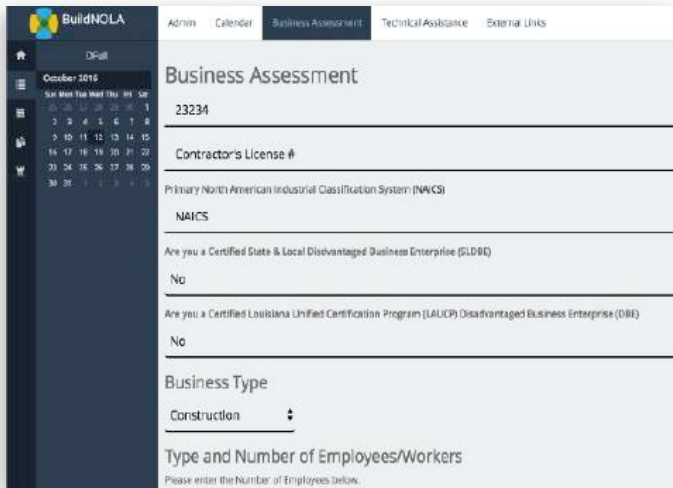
BuildNOLA

Admin Calendar Business Assessment Technical Assistance External Links

DFall

October 2016

| Sun | Mon | Tue | Wed | Thu | Fri | Sat |
|---|---|---|---|---|---|---|
| 25 | 26 | 27 | 28 | 29 | 30 | 1 |
| 2 | 3 | 4 | 5 | 6 | 7 | 8 |
| 9 | 10 | 11 | 12 | 13 | 14 | 15 |
| 16 | 17 | 18 | 19 | 20 | 21 | 22 |
| 23 | 24 | 25 | 26 | 27 | 28 | 29 |
| 30 | 31 | 1 | 2 | 3 | 4 | 5 |

Business Assessment

23234

Contractor's License #

Primary North American Industrial Classification System (NAICS)

NAICS

Are you a Certified State & Local Disadvantaged Business Enterprise (SLDBE)

No

Are you a Certified Louisiana Unified Certification Program (LAUCP) Disadvantaged Business Enterprise (DBE)

No

Business Type

Construction

Type and Number of Employees/Workers

Please enter the Number of Employees below.